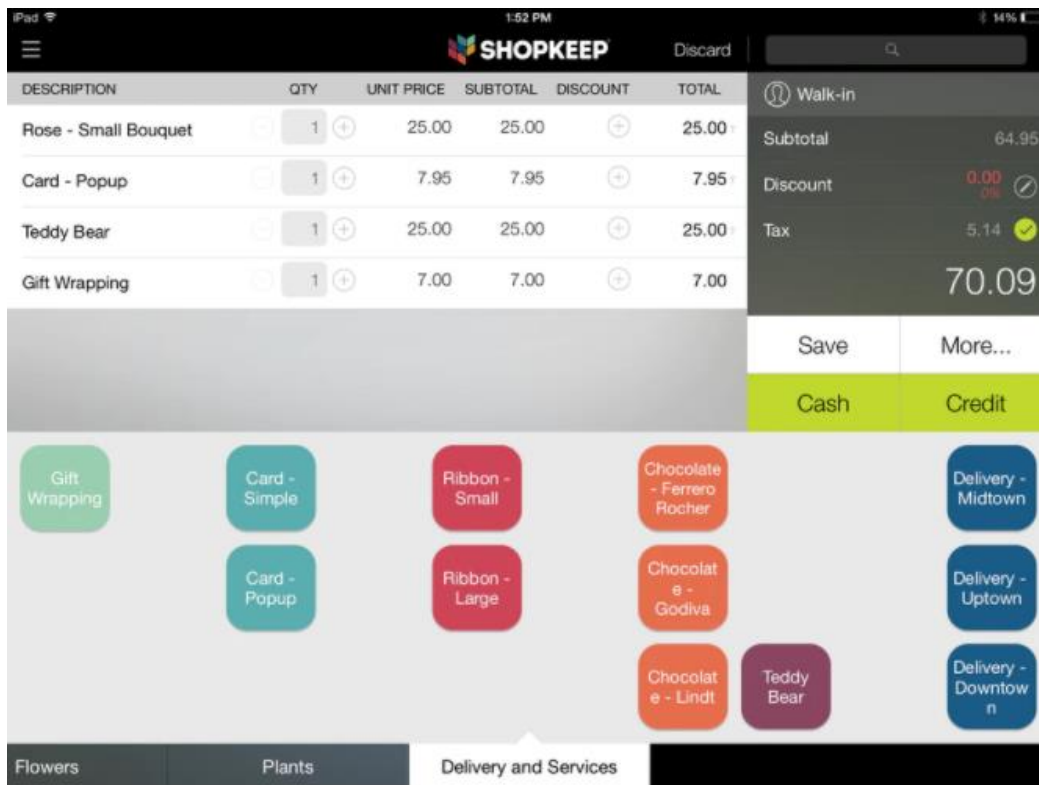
iPad 1:52 PM 14%

SHOPKEEP Discard

| DESCRIPTION | QTY | UNIT PRICE | SUBTOTAL | DISCOUNT | TOTAL |
|---|---|---|---|---|---|
| Rose - Small Bouquet | 1 | 25.00 | 25.00 | | 25.00 |
| Card - Popup | 1 | 7.95 | 7.95 | | 7.95 |
| Teddy Bear | 1 | 25.00 | 25.00 | | 25.00 |
| Gift Wrapping | 1 | 7.00 | 7.00 | | 7.00 |

Walk-in

Subtotal 64.95

Discount 0.00 0%

Tax 5.14

70.09

Save

More...

Cash

Credit

Gift Wrapping

Card - Simple

Ribbon - Small

Chocolate - Ferrero Rocher

Delivery - Midtown

Card - Popup

Ribbon - Large

Chocolat e - Godiva

Delivery - Uptown

Chocolat e - Lindt

Teddy Bear

Delivery - Downtow n

Flowers

Plants

Delivery and Services